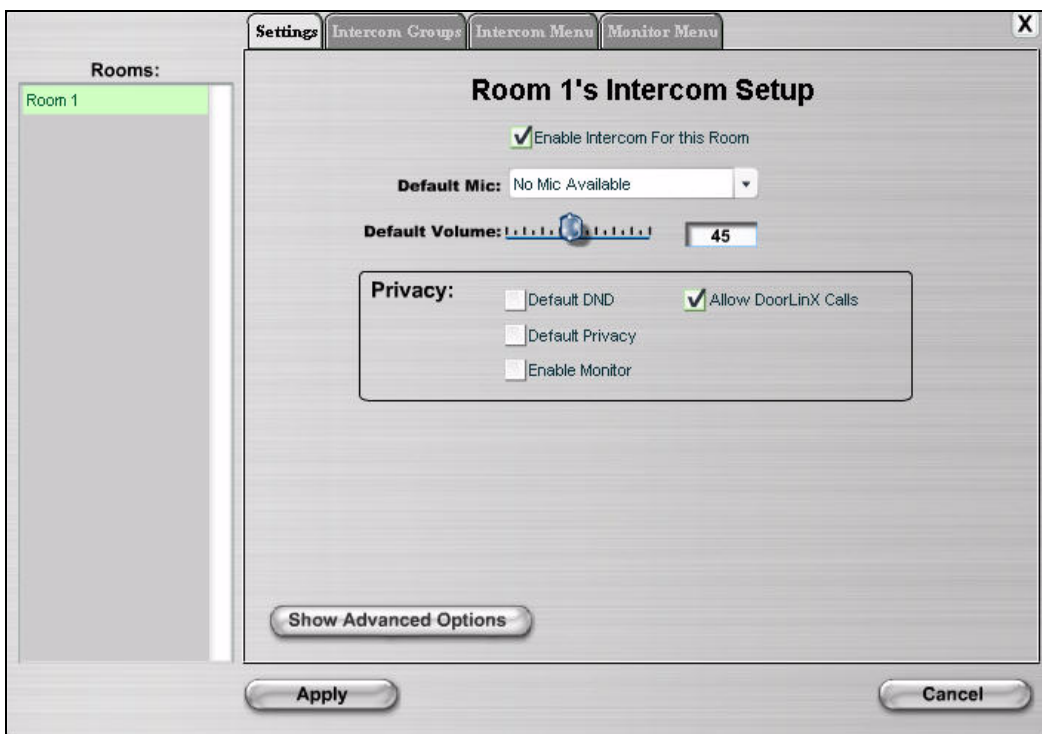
Settings Intercom Groups Intercom Menu Monitor Menu

X

Rooms:

Room 1

Room 1's Intercom Setup

Enable Intercom For this Room

Default Mic: No Mic Available

Default Volume: 45

Privacy:

Default DND

Allow DoorLinX Calls

Default Privacy

Enable Monitor

Show Advanced Options

Apply

Cancel